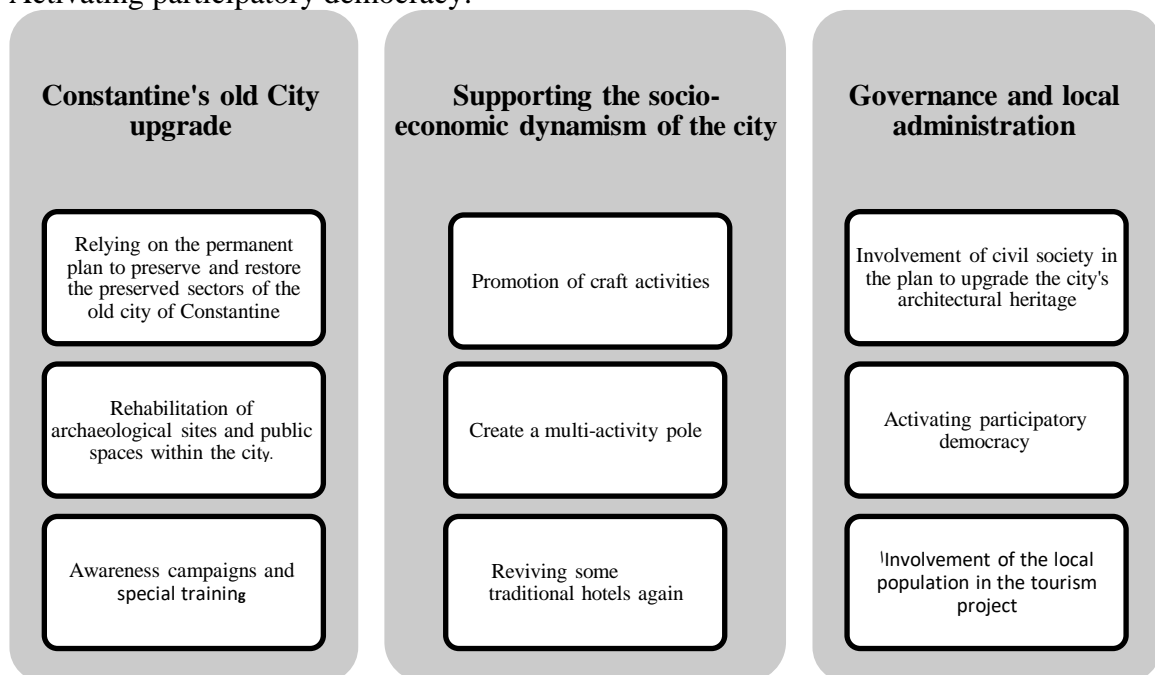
Activating participatory democracy.

Constantine's old City upgrade

Relying on the permanent plan to preserve and restore the preserved sectors of the old city of Constantine

Rehabilitation of archaeological sites and public spaces within the city.

Awareness campaigns and special training

Supporting the socio-economic dynamism of the city

Promotion of craft activities

Create a multi-activity pole

Reviving some traditional hotels again

Governance and local administration

Involvement of civil society in the plan to upgrade the city's architectural heritage

Activating participatory democracy

Involvement of the local population in the tourism project